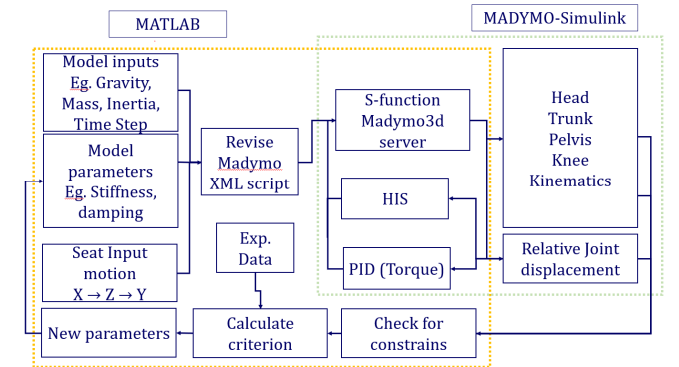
MATLAB

MADYMO-Simulink

Model inputs Eg. Gravity, Mass, Inertia, Time Step

Model parameters Eg. Stiffness, damping

Seat Input motion X → Z → Y

Revise Madymo XML script

S-function Madymo3d server

HIS

PID (Torque)

Head Trunk Pelvis Knee Kinematics

Relative Joint displacement

Exp. Data

New parameters

Calculate criterion

Check for constrains